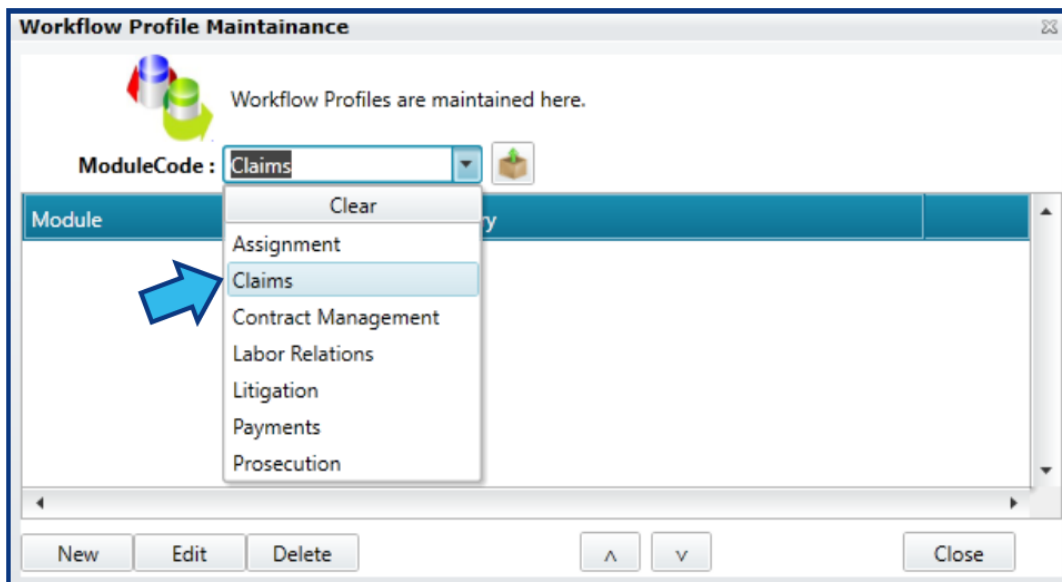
Workflow Profile Maintainance

Workflow Profiles are maintained here.

ModuleCode : Claims

Module

ry

Clear
Assignment
Claims
Contract Management
Labor Relations
Litigation
Payments
Prosecution

New
Edit
Delete
^
v
Close